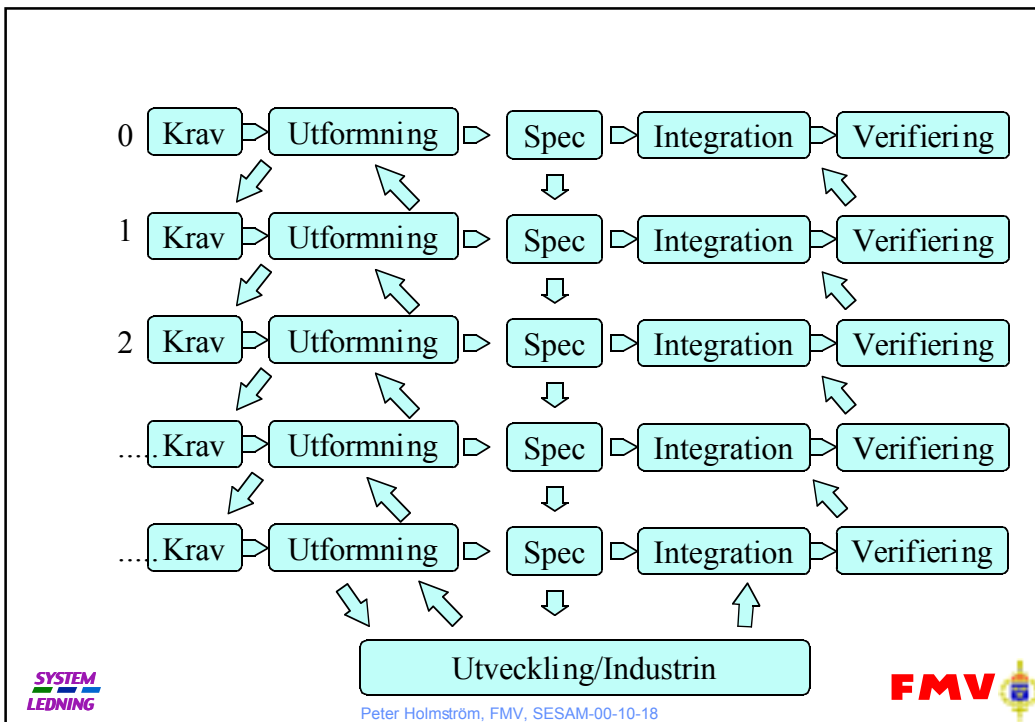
0 Krav Utformning Spec Integration Verifiering

1 Krav Utformning Spec Integration Verifiering

2 Krav Utformning Spec Integration Verifiering

..... Krav Utformning Spec Integration Verifiering

..... Krav Utformning Spec Integration Verifiering

Utveckling/Industrin

SYSTEM LEDNING

FMV

Peter Holmström, FMV, SESAM-00-10-18